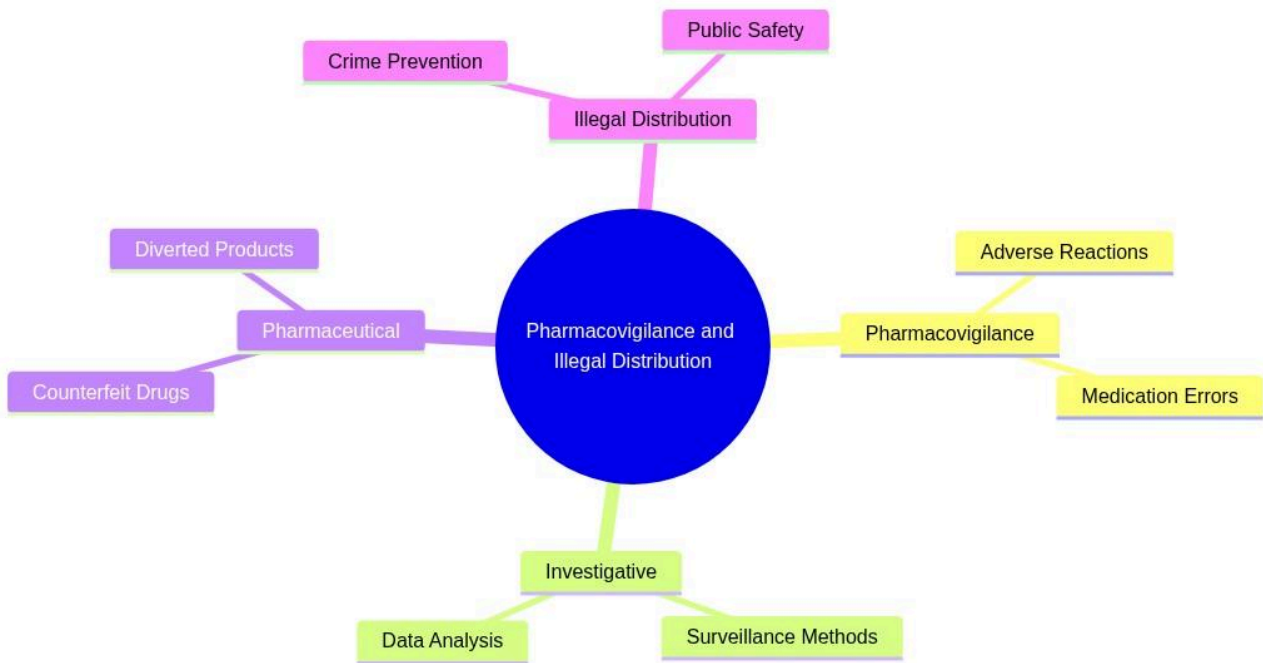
Pharmacovigilance and Illegal Distribution

Illegal Distribution

Crime Prevention

Public Safety

Pharmacovigilance

Adverse Reactions

Medication Errors

Investigative

Data Analysis

Surveillance Methods

Pharmaceutical

Diverted Products

Counterfeit Drugs